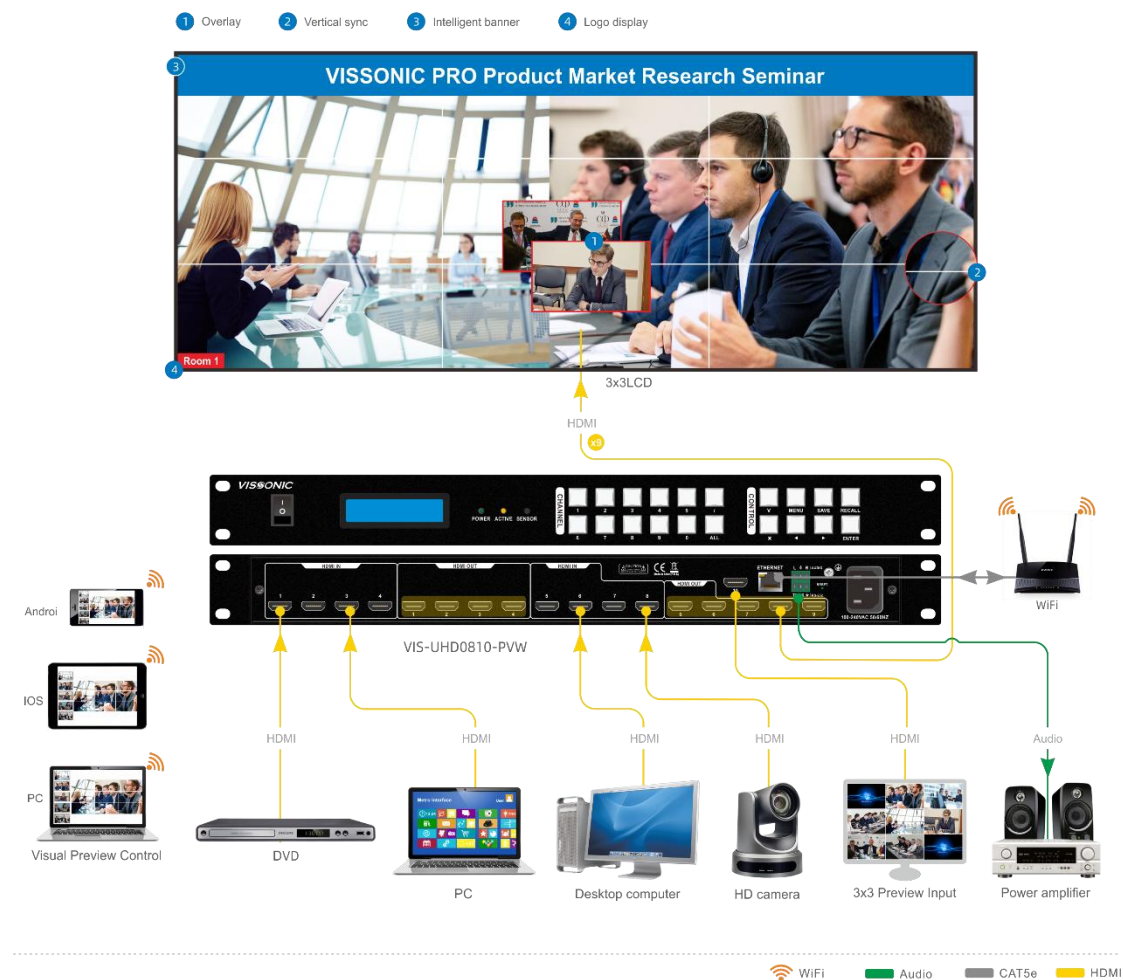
1 Overlay 2 Vertical sync 3 Intelligent banner 4 Logo display

3

VISSONIC PRO Product Market Research Seminar

1

2

4 Room 1

3x3LCD

HDMI

x9

VISSONIC

POWER ACTIVE SENSOR

CHANNEL

1 2 3 4 5 /

6 7 8 9 0 ALL

CONTROL

V MENU SAVE RECALL

X ◄ ► ENTER

HDMI IN

1 2 3 4

HDMI OUT

1 2 3 4

HDMI IN

5 6 7 8

HDMI OUT

5 6 7 8

ETHERNET

100-240VAC 50/60HZ

VIS-UHD0810-PVW

WiFi

Androi

IOS

PC

Visual Preview Control

HDMI

HDMI

HDMI

HDMI

HDMI

Audio

DVD

PC

Desktop computer

HD camera

3x3 Preview Input

Power amplifier

WiFi Audio CAT5e HDMI